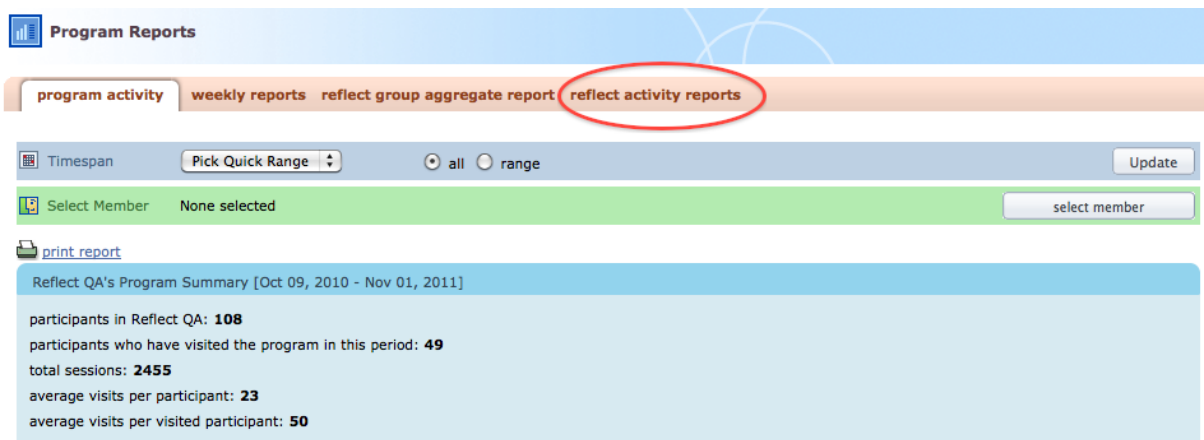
Program Reports

program activity weekly reports reflect group aggregate report reflect activity reports

Timespan Pick Quick Range all range Update

Select Member None selected select member

print report

Reflect QA's Program Summary [Oct 09, 2010 - Nov 01, 2011]

participants in Reflect QA: **108**
participants who have visited the program in this period: **49**
total sessions: **2455**
average visits per participant: **23**
average visits per visited participant: **50**